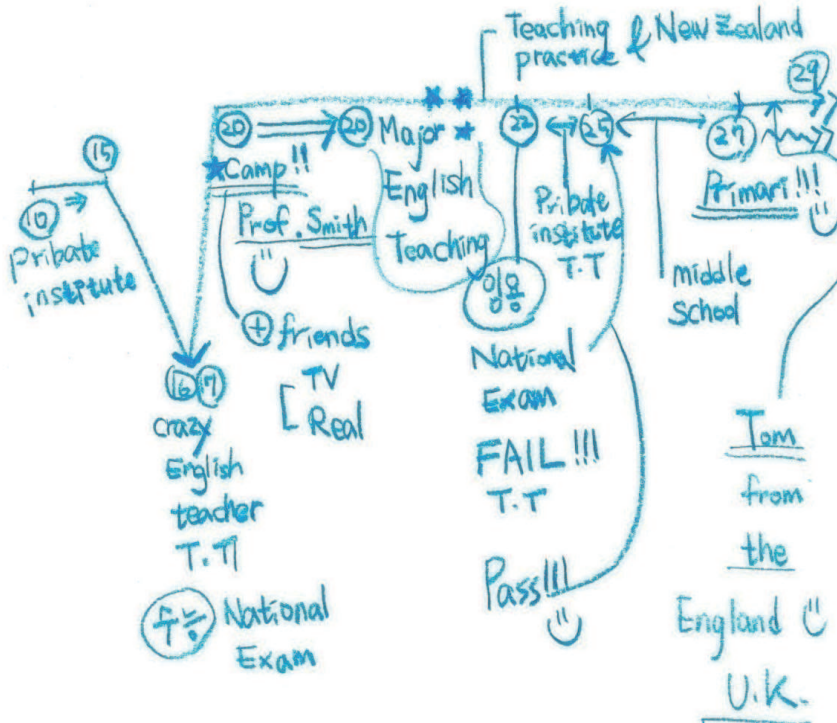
Teaching practice & New Zealand

15

10 ⇒
Pribate institute

16 17
crazy English teacher T.T

수능 National Exam

20 ⇒ 20 Major English Teaching

★Camp!!
Prof. Smith
⊕ friends
[ TV
Real

22 ⟷ 25
임용
National Exam
FAIL!!!
T.T
Pass!!!

Pribate institute T.T

27
middle school

29
Primari!!!

Tom from the England
U.K.